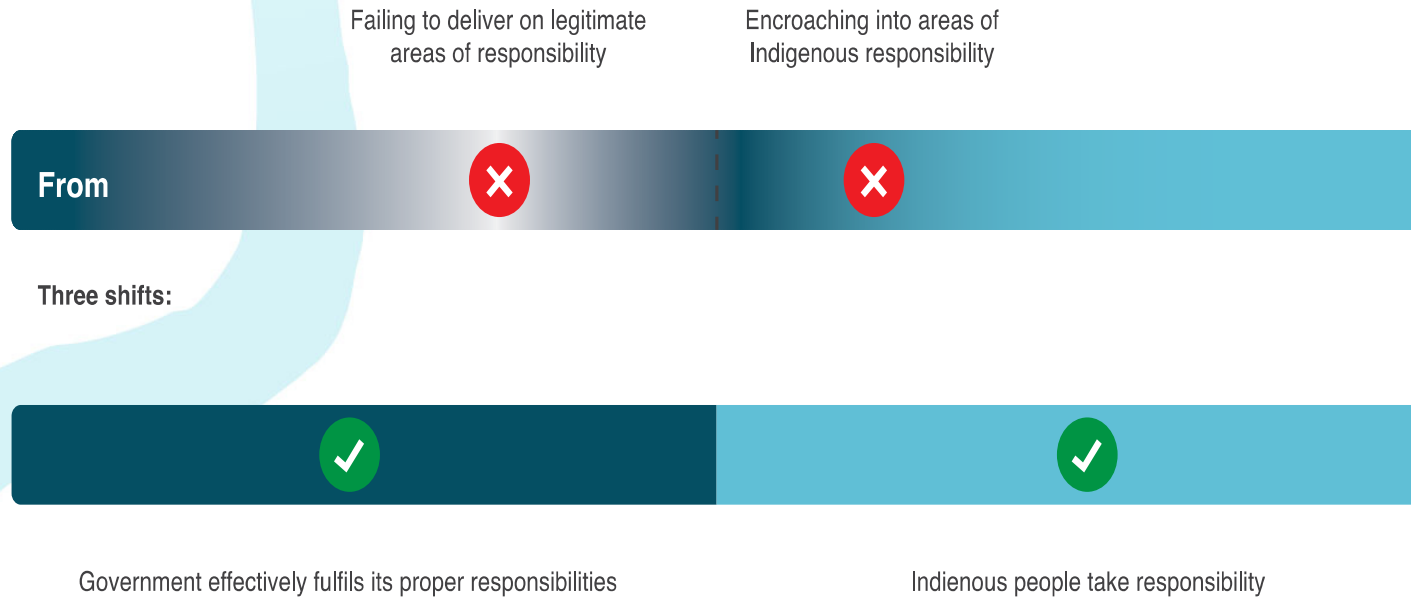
Failing to deliver on legitimate areas of responsibility

Encroaching into areas of Indigenous responsibility

From

Three shifts:

Government effectively fulfils its proper responsibilities

Indienous people take responsibility